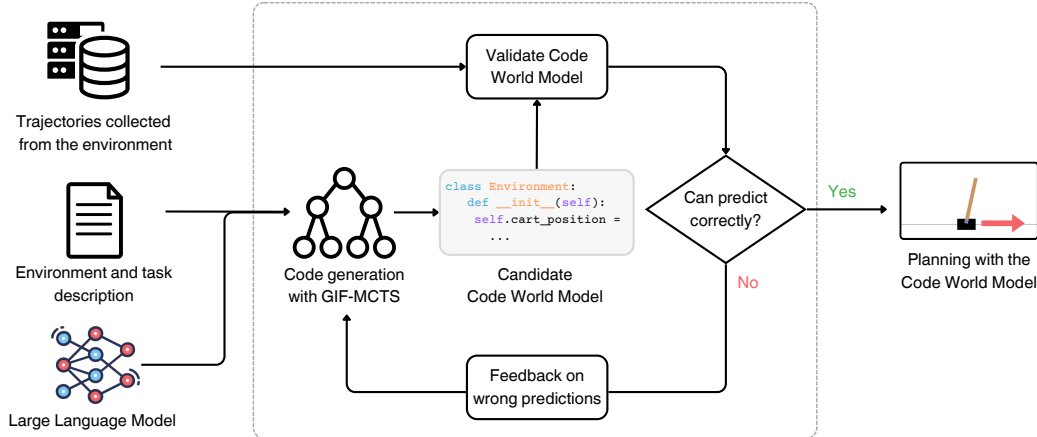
Trajectories collected from the environment

Environment and task description

Large Language Model

Validate Code World Model

Code generation with GIF-MCTS

class Environment:
  def __init__(self):
    self.cart_position =
      ...

Candidate Code World Model

Can predict correctly?

Yes

No

Planning with the Code World Model

Feedback on wrong predictions